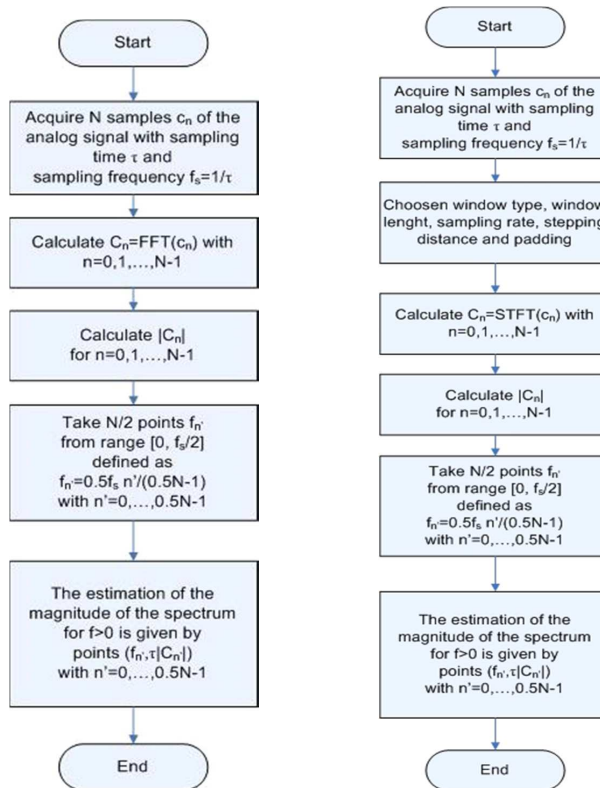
Start

Acquire N samples $c_n$ of the analog signal with sampling time $\tau$ and sampling frequency $f_s=1/\tau$

Calculate $C_n$=FFT($c_n$) with n=0,1,…,N-1

Calculate $|C_n|$ for n=0,1,…,N-1

Take N/2 points $f_{n'}$ from range [0, $f_s$/2] defined as $f_{n'}=0.5f_s\, n'/(0.5N-1)$ with n'=0,…,0.5N-1

The estimation of the magnitude of the spectrum for f>0 is given by points ($f_{n'}$,$\tau|C_{n'}|$) with n'=0,…,0.5N-1

End

Start

Acquire N samples $c_n$ of the analog signal with sampling time $\tau$ and sampling frequency $f_s=1/\tau$

Choosen window type, window lenght, sampling rate, stepping distance and padding

Calculate $C_n$=STFT($c_n$) with n=0,1,…,N-1

Calculate $|C_n|$ for n=0,1,…,N-1

Take N/2 points $f_{n'}$ from range [0, $f_s$/2] defined as $f_{n'}=0.5f_s\, n'/(0.5N-1)$ with n'=0,…,0.5N-1

The estimation of the magnitude of the spectrum for f>0 is given by points ($f_{n'}$,$\tau|C_{n'}|$) with n'=0,…,0.5N-1

End